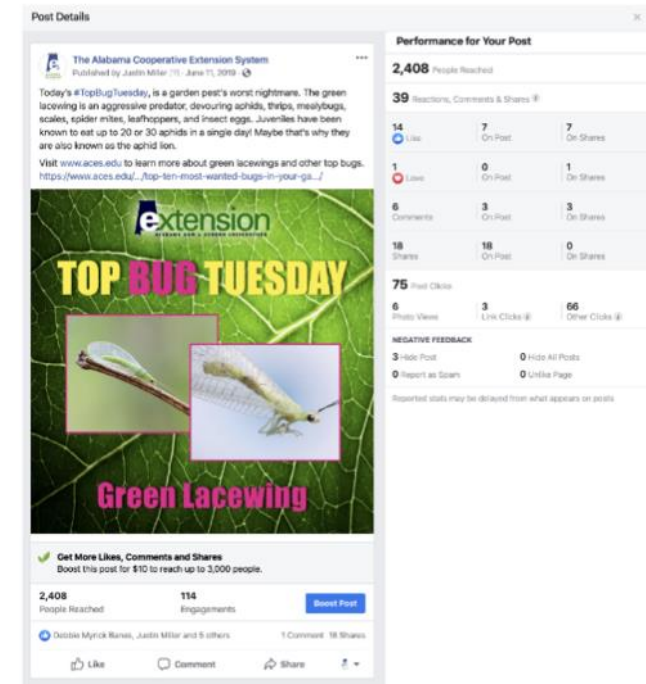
Post Details

The Alabama Cooperative Extension System
Published by Justin Miller · June 11, 2019 ·

Today's #TopBugTuesday, is a garden pest's worst nightmare. The green lacewing is an aggressive predator, devouring aphids, thrips, mealybugs, scales, spider mites, leafhoppers, and insect eggs. Juveniles have been known to eat up to 20 or 30 aphids in a single day! Maybe that's why they are also known as the aphid lion.

Visit www.aces.edu to learn more about green lacewings and other top bugs. https://www.aces.edu/.../top-ten-most-wanted-bugs-in-your-ga.../

extension
ALABAMA A&M & AUBURN UNIVERSITIES

TOP BUG TUESDAY

Green Lacewing

Get More Likes, Comments and Shares
Boost this post for $10 to reach up to 3,000 people.

2,408
People Reached

114
Engagements

Boost Post

Debbie Myrick Banes, Justin Miller and 5 others
1 Comment 18 Shares

Like Comment Share

Performance for Your Post

2,408 People Reached

39 Reactions, Comments & Shares

| | | |
|---|---|---|
| 14 Like | 7 On Post | 7 On Shares |
| 1 Love | 0 On Post | 1 On Shares |
| 6 Comments | 3 On Post | 3 On Shares |
| 18 Shares | 18 On Post | 0 On Shares |

75 Post Clicks

| | | |
|---|---|---|
| 6 Photo Views | 3 Link Clicks | 66 Other Clicks |

NEGATIVE FEEDBACK

3 Hide Post
0 Hide All Posts
0 Report as Spam
0 Unlike Page

Reported stats may be delayed from what appears on posts